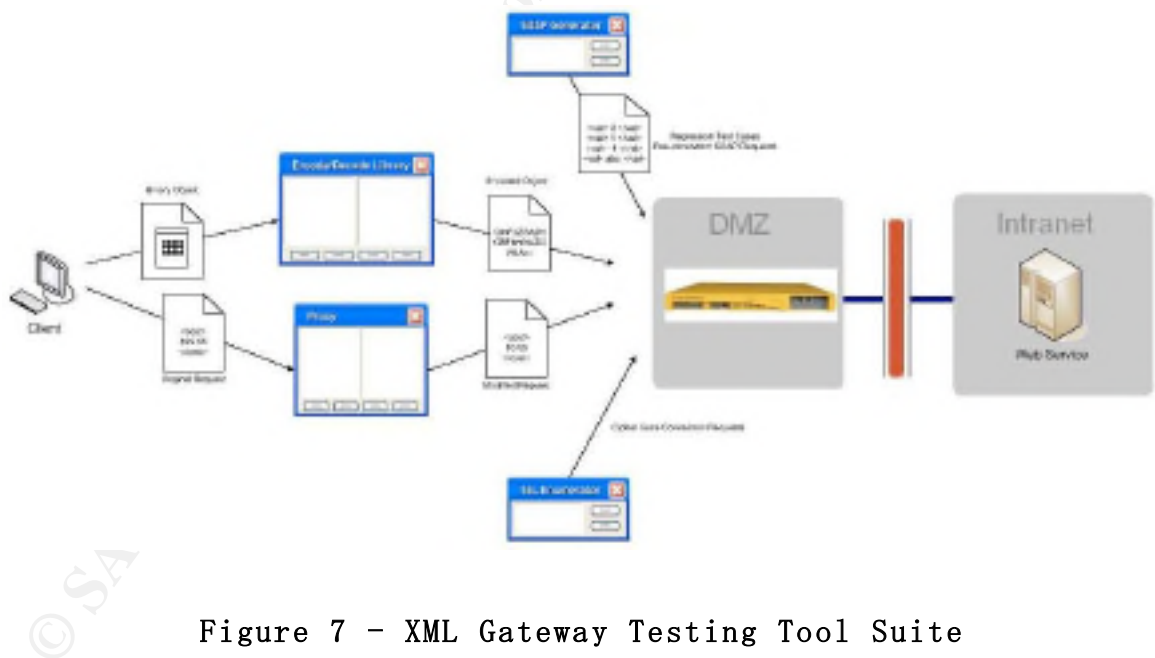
SOAP Generator

Regression Test types
Documentation SOAP Request

Binary Object

Encode/Decode Library

Encoded Object

DMZ

Intranet

Client

Proxy

Original Request

Modified Request

Web Service

Cyber Scan Generator Requests

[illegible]

Figure 7 - XML Gateway Testing Tool Suite

© SA